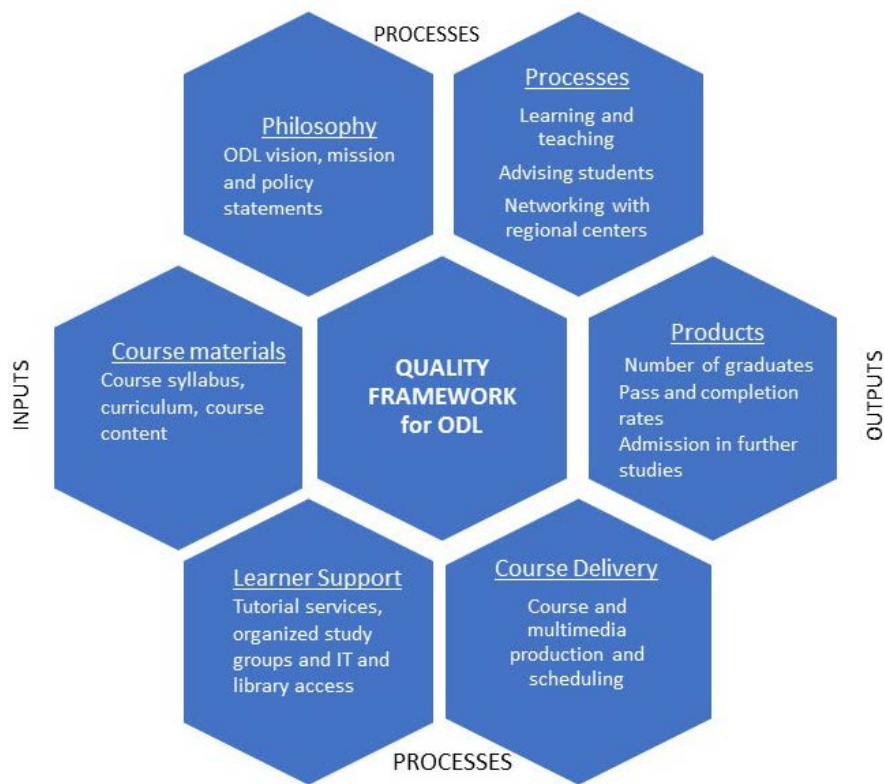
PROCESSES

Philosophy
ODL vision, mission and policy statements

Processes
Learning and teaching
Advising students
Networking with regional centers

INPUTS

Course materials
Course syllabus, curriculum, course content

QUALITY FRAMEWORK for ODL

Products
Number of graduates
Pass and completion rates
Admission in further studies

OUTPUTS

Learner Support
Tutorial services, organized study groups and IT and library access

Course Delivery
Course and multimedia production and scheduling

PROCESSES